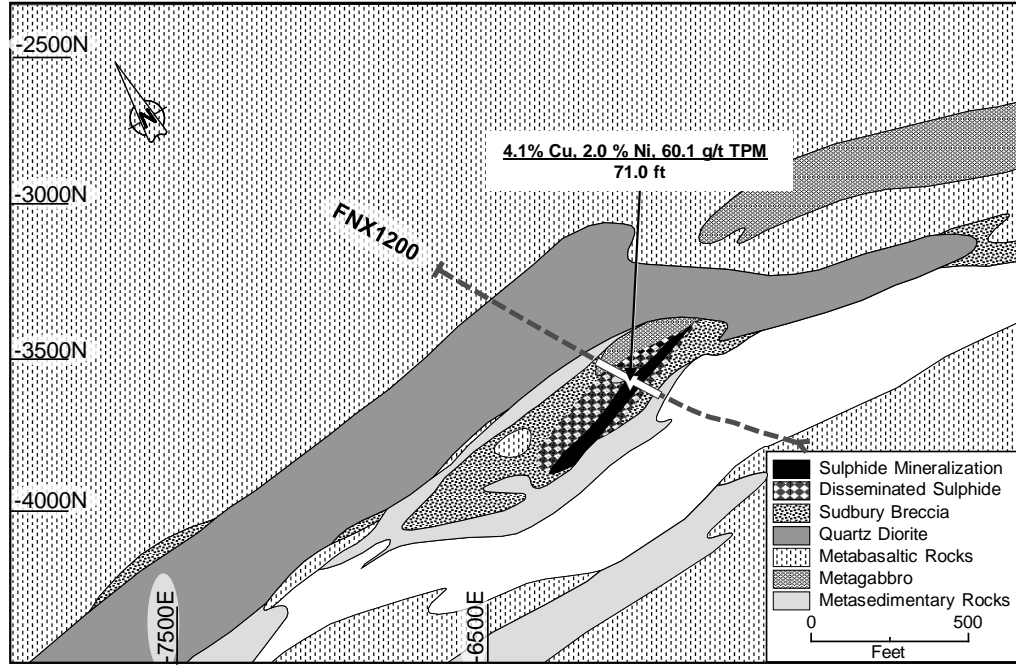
-2500N

N

4.1% Cu, 2.0 % Ni, 60.1 g/t TPM
71.0 ft

-3000N

FNX1200

-3500N

-4000N

-7500E

-6500E

Sulphide Mineralization
Disseminated Sulphide
Sudbury Breccia
Quartz Diorite
Metabasaltic Rocks
Metagabbro
Metasedimentary Rocks

0
500
Feet